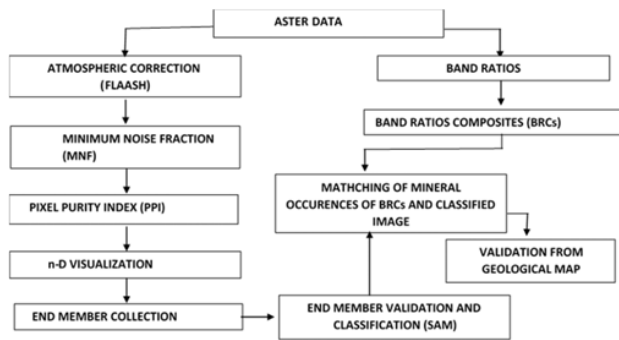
ASTER DATA

ATMOSPHERIC CORRECTION (FLAASH)

MINIMUM NOISE FRACTION (MNF)

PIXEL PURITY INDEX (PPI)

n-D VISUALIZATION

END MEMBER COLLECTION

BAND RATIOS

BAND RATIOS COMPOSITES (BRCs)

MATHCHING OF MINERAL OCCURENCES OF BRCs AND CLASSIFIED IMAGE

VALIDATION FROM GEOLOGICAL MAP

END MEMBER VALIDATION AND CLASSIFICATION (SAM)